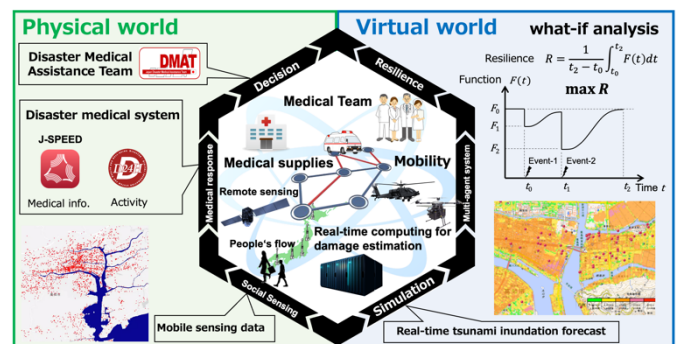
Physical world

Disaster Medical Assistance Team

DMAT

Disaster medical system

J-SPEED

Medical info.

Activity

Virtual world

what-if analysis

Resilience $R = \frac{1}{t_2 - t_0}\int_{t_0}^{t_2} F(t)dt$

$\max R$

Function $F(t)$

$F_0$

$F_1$

$F_2$

Event-1

Event-2

$t_0$

$t_1$

$t_2$ Time $t$

Decision

Resilience

Medical response

Multi-agent system

Social Sensing

Simulation

Medical Team

Medical supplies

Mobility

Remote sensing

People's flow

Real-time computing for damage estimation

Mobile sensing data

Real-time tsunami inundation forecast